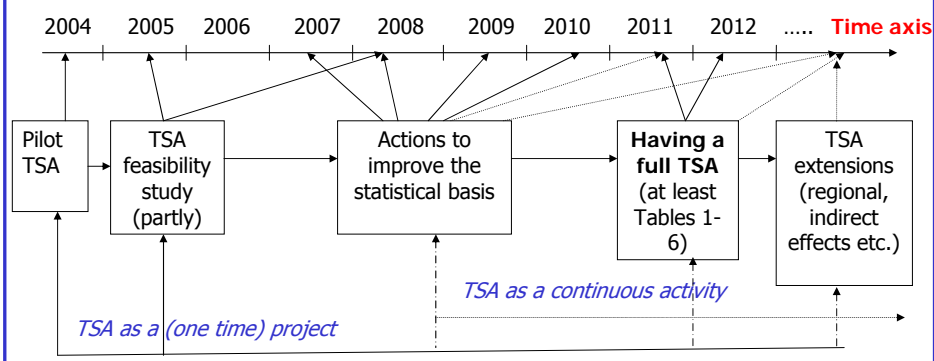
2004 2005 2006 2007 2008 2009 2010 2011 2012 ….. Time axis

Pilot TSA

TSA feasibility study (partly)

Actions to improve the statistical basis

Having a full TSA (at least Tables 1-6)

TSA extensions (regional, indirect effects etc.)

TSA as a continuous activity

TSA as a (one time) project